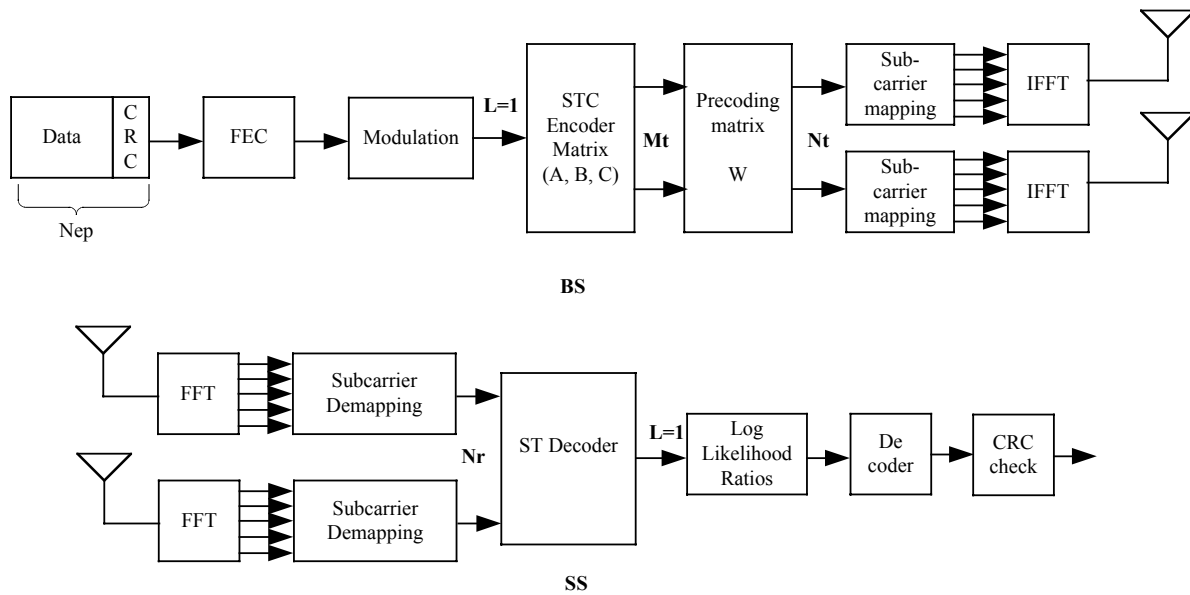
Data

CRC

Nep

FEC

Modulation

L=1

STC Encoder Matrix (A, B, C)

Mt

Precoding matrix W

Nt

Subcarrier mapping

IFFT

Subcarrier mapping

IFFT

BS

FFT

Subcarrier Demapping

FFT

Subcarrier Demapping

Nr

ST Decoder

L=1

Log Likelihood Ratios

De coder

CRC check

SS